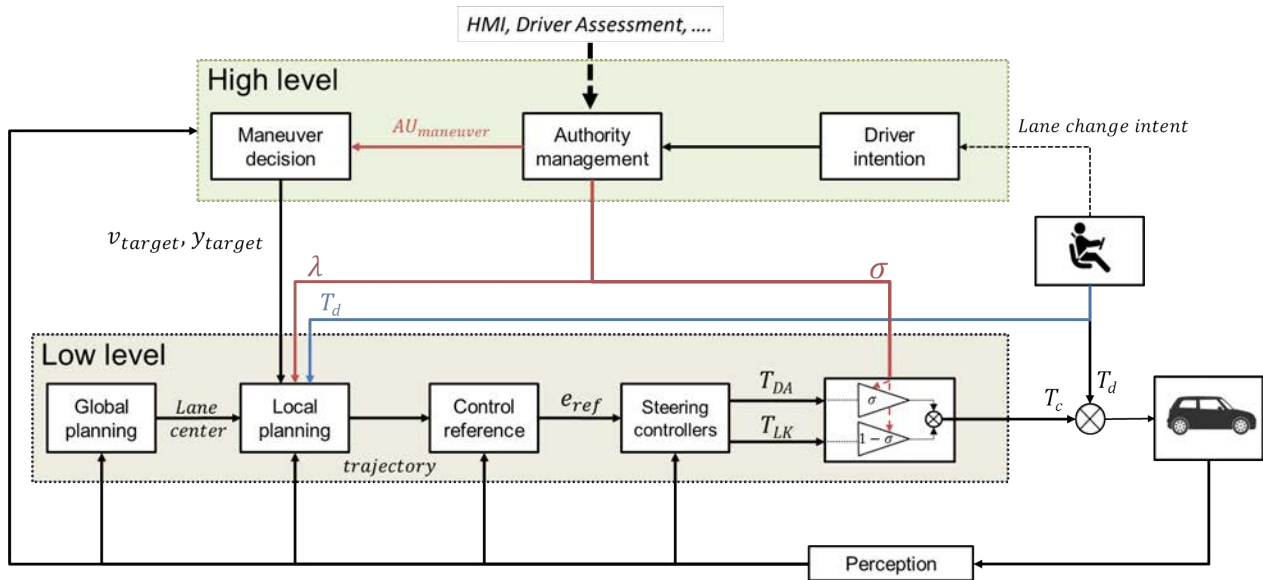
HMI, Driver Assessment, ....

High level

Maneuver decision

$AU_{maneuver}$

Authority management

Driver intention

Lane change intent

$v_{target}, y_{target}$

$\lambda$

$\sigma$

$T_d$

Low level

Global planning

Lane center

Local planning

trajectory

Control reference

$e_{ref}$

Steering controllers

$T_{DA}$

$T_{LK}$

$\sigma$

$1-\sigma$

$T_c$

$T_d$

Perception